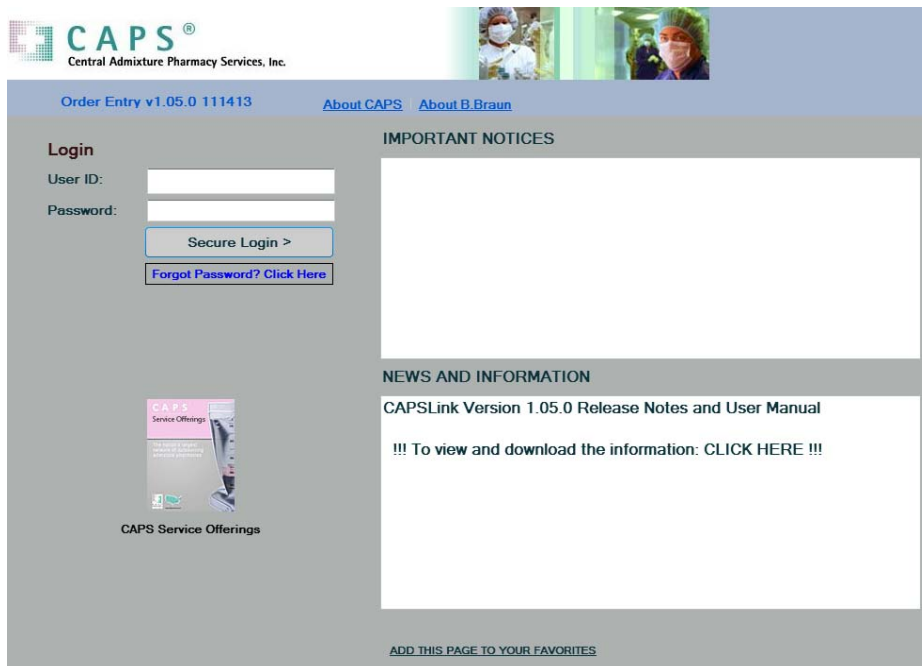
CAPS®
Central Admixture Pharmacy Services, Inc.

Order Entry v1.05.0 111413

About CAPS | About B.Braun

Login

User ID:

Password:

Secure Login >

Forgot Password? Click Here

CAPS
Service Offerings

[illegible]

CAPS Service Offerings

IMPORTANT NOTICES

NEWS AND INFORMATION

CAPSLink Version 1.05.0 Release Notes and User Manual

!!! To view and download the information: CLICK HERE !!!

ADD THIS PAGE TO YOUR FAVORITES